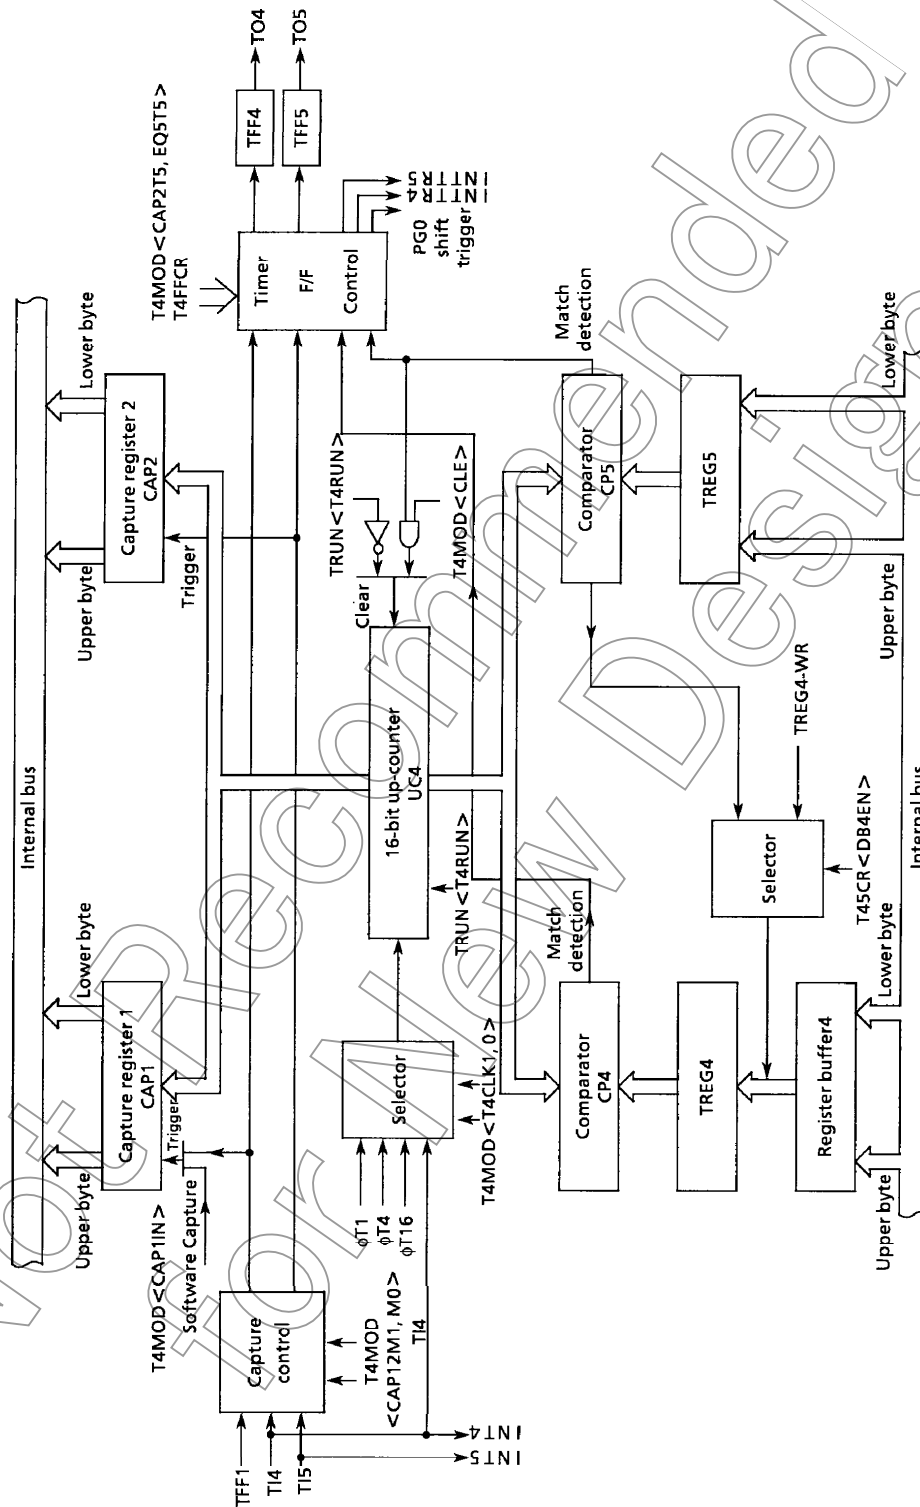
Internal bus

Lower byte

Upper byte

Capture register 2
CAP2

Trigger

Lower byte

Upper byte

Capture register 1
CAP1

Trigger

T4MOD<CAP1IN>

Software Capture

Capture control

T4MOD
<CAP12M1, M0>

TI4

TFF1

TI4

TI5

INT4

INT5

ϕT1

ϕT4

ϕT16

Selector

T4MOD<T4CLK1, 0>

16-bit up-counter
UC4

TRUN<T4RUN>

Clear

TRUN<T4RUN>

T4MOD<CLE>

Timer

F/F

Control

T4MOD<CAP2T5, EQ5T5>
T4FFCR

TFF4

TO4

TFF5

TO5

INTTR4

INTTR5

PG0
shift
trigger

Match
detection

Comparator
CP5

TREG5

Lower byte

Upper byte

Match
detection

Comparator
CP4

TREG4

TREG4-WR

Selector

T45CR<DB4EN>

Register buffer4

Lower byte

Upper byte

Internal bus